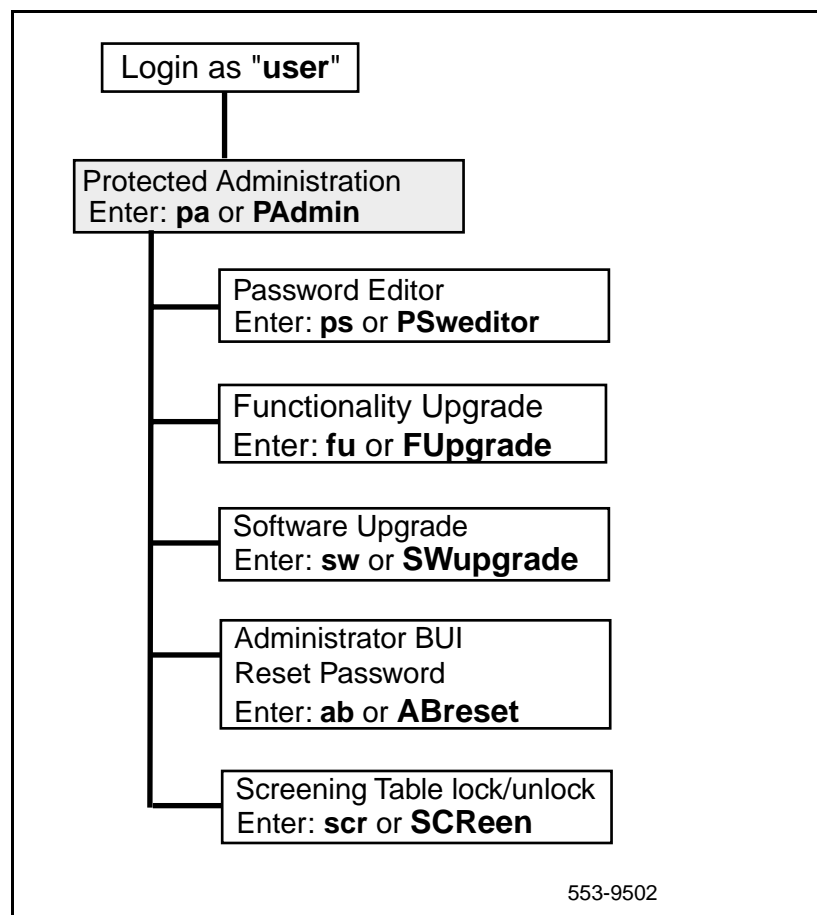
Login as "**user**"

Protected Administration
Enter: **pa** or **PAdmin**

Password Editor
Enter: **ps** or **PSweditor**

Functionality Upgrade
Enter: **fu** or **FUpgrade**

Software Upgrade
Enter: **sw** or **SWupgrade**

Administrator BUI
Reset Password
Enter: **ab** or **ABreset**

Screening Table lock/unlock
Enter: **scr** or **SCReen**

553-9502